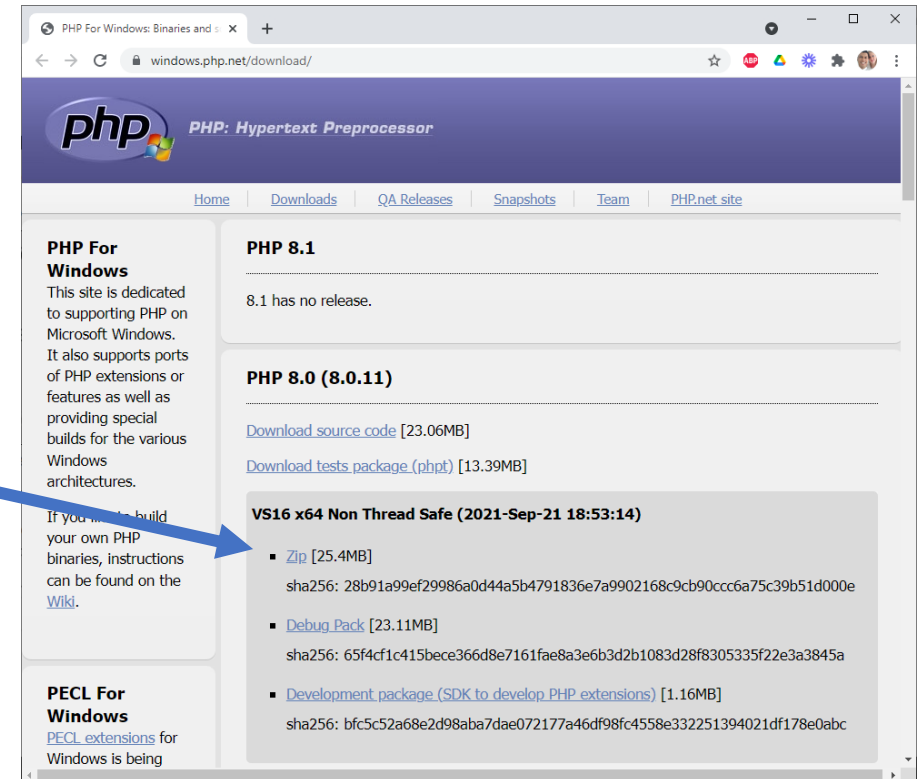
PHP For Windows: Binaries and s ×
+
windows.php.net/download/
ABP

php

PHP: Hypertext Preprocessor

Home | Downloads | QA Releases | Snapshots | Team | PHP.net site

PHP For Windows
This site is dedicated to supporting PHP on Microsoft Windows. It also supports ports of PHP extensions or features as well as providing special builds for the various Windows architectures.

If you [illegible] to build your own PHP binaries, instructions can be found on the Wiki.

PECL For Windows
PECL extensions for Windows is being

PHP 8.1

8.1 has no release.

PHP 8.0 (8.0.11)

Download source code [23.06MB]

Download tests package (phpt) [13.39MB]

VS16 x64 Non Thread Safe (2021-Sep-21 18:53:14)

- Zip [25.4MB]
sha256: 28b91a99ef29986a0d44a5b4791836e7a9902168c9cb90ccc6a75c39b51d000e

- Debug Pack [23.11MB]
sha256: 65f4cf1c415bece366d8e7161fae8a3e6b3d2b1083d28f8305335f22e3a3845a

- Development package (SDK to develop PHP extensions) [1.16MB]
sha256: bfc5c52a68e2d98aba7dae072177a46df98fc4558e332251394021df178e0abc